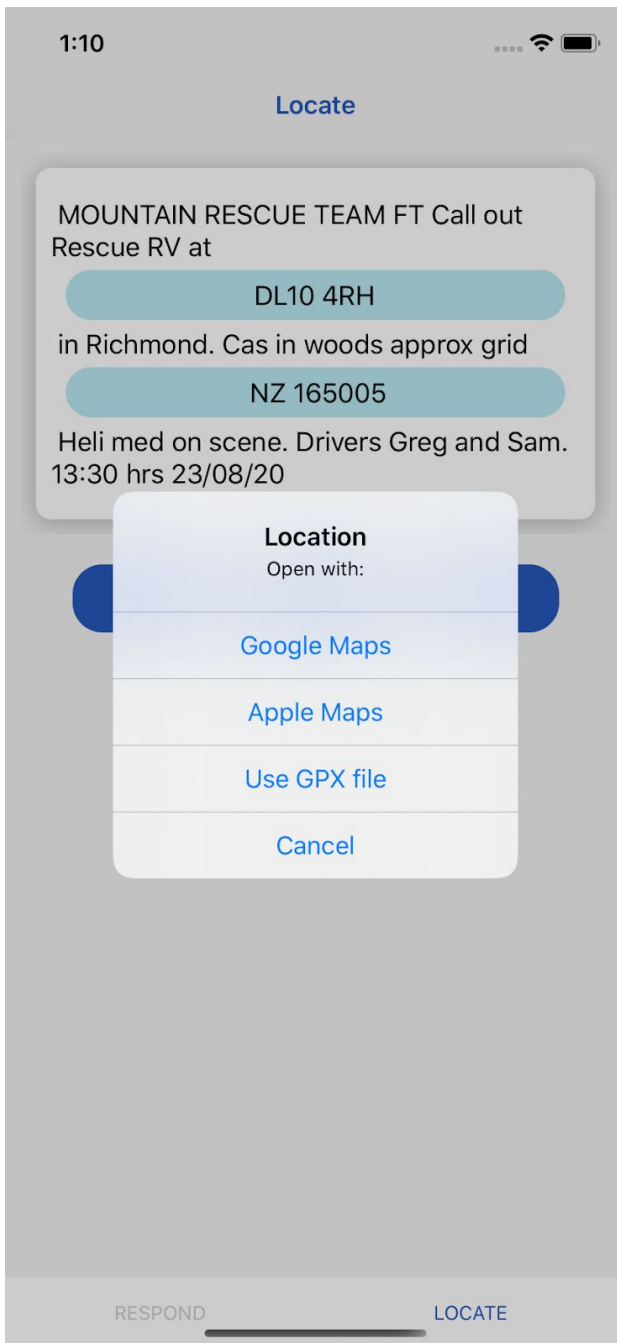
1:10

Locate

MOUNTAIN RESCUE TEAM FT Call out Rescue RV at

DL10 4RH

in Richmond. Cas in woods approx grid

NZ 165005

Heli med on scene. Drivers Greg and Sam. 13:30 hrs 23/08/20

Location
Open with:

Google Maps

Apple Maps

Use GPX file

Cancel

RESPOND

LOCATE